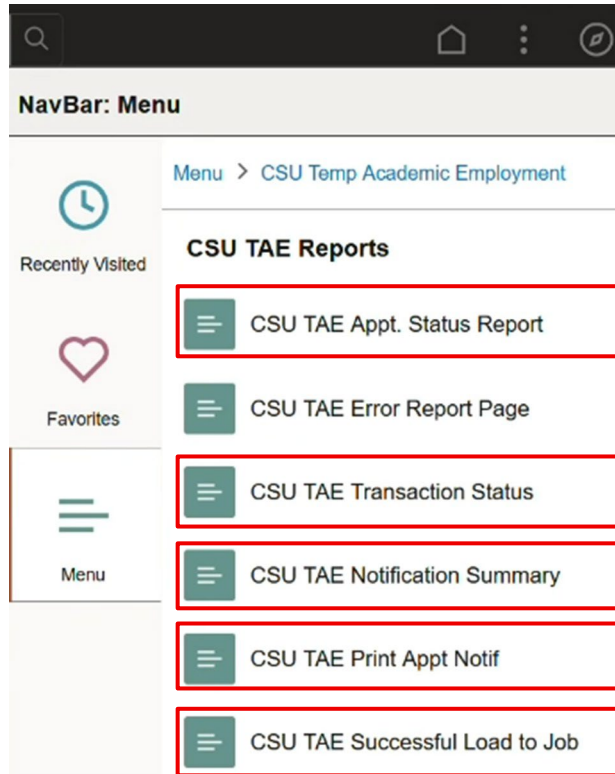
NavBar: Menu

Recently Visited

Favorites

Menu

Menu > CSU Temp Academic Employment

CSU TAE Reports

CSU TAE Appt. Status Report

CSU TAE Error Report Page

CSU TAE Transaction Status

CSU TAE Notification Summary

CSU TAE Print Appt Notif

CSU TAE Successful Load to Job